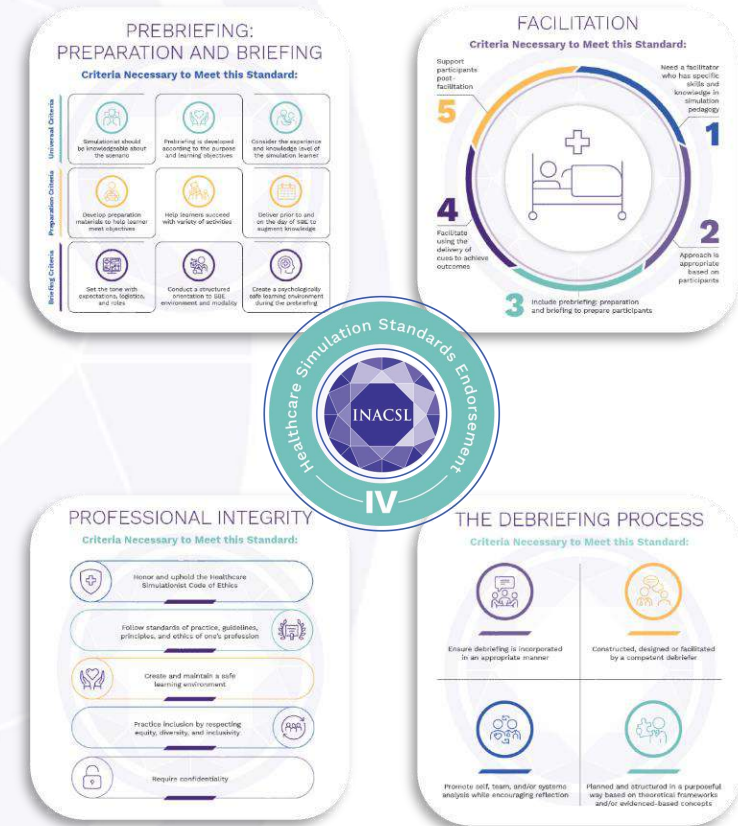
PREBRIEFING: PREPARATION AND BRIEFING

Criteria Necessary to Meet this Standard:

Universal Criteria

Simulationist should be knowledgeable about the scenario

Prebriefing is developed according to the purpose and learning objectives

Consider the experience and knowledge level of the simulation learner

Preparation Criteria

Develop preparation materials to help learner meet objectives

Help learners succeed with variety of activities

Deliver prior to and on the day of SBE to augment knowledge

Briefing Criteria

Set the tone with expectations, logistics, and roles

Conduct a structured orientation to SBE environment and modality

Create a psychologically safe learning environment during the prebriefing

FACILITATION

Criteria Necessary to Meet this Standard:

1 Need a facilitator who has specific skills and knowledge in simulation pedagogy

2 Approach is appropriate based on participants

3 Include prebriefing: preparation and briefing to prepare participants

4 Facilitate using the delivery of cues to achieve outcomes

5 Support participants post-facilitation

Healthcare Simulation Standards Endorsement

INACSL

IV

PROFESSIONAL INTEGRITY

Criteria Necessary to Meet this Standard:

Honor and uphold the Healthcare Simulationist Code of Ethics

Follow standards of practice, guidelines, principles, and ethics of one's profession

Create and maintain a safe learning environment

Practice inclusion by respecting equity, diversity, and inclusivity

Require confidentiality

THE DEBRIEFING PROCESS

Criteria Necessary to Meet this Standard:

Ensure debriefing is incorporated in an appropriate manner

Constructed, designed or facilitated by a competent debriefer

Promote self, team, and/or systems analysis while encouraging reflection

Planned and structured in a purposeful way based on theoretical frameworks and/or evidenced-based concepts